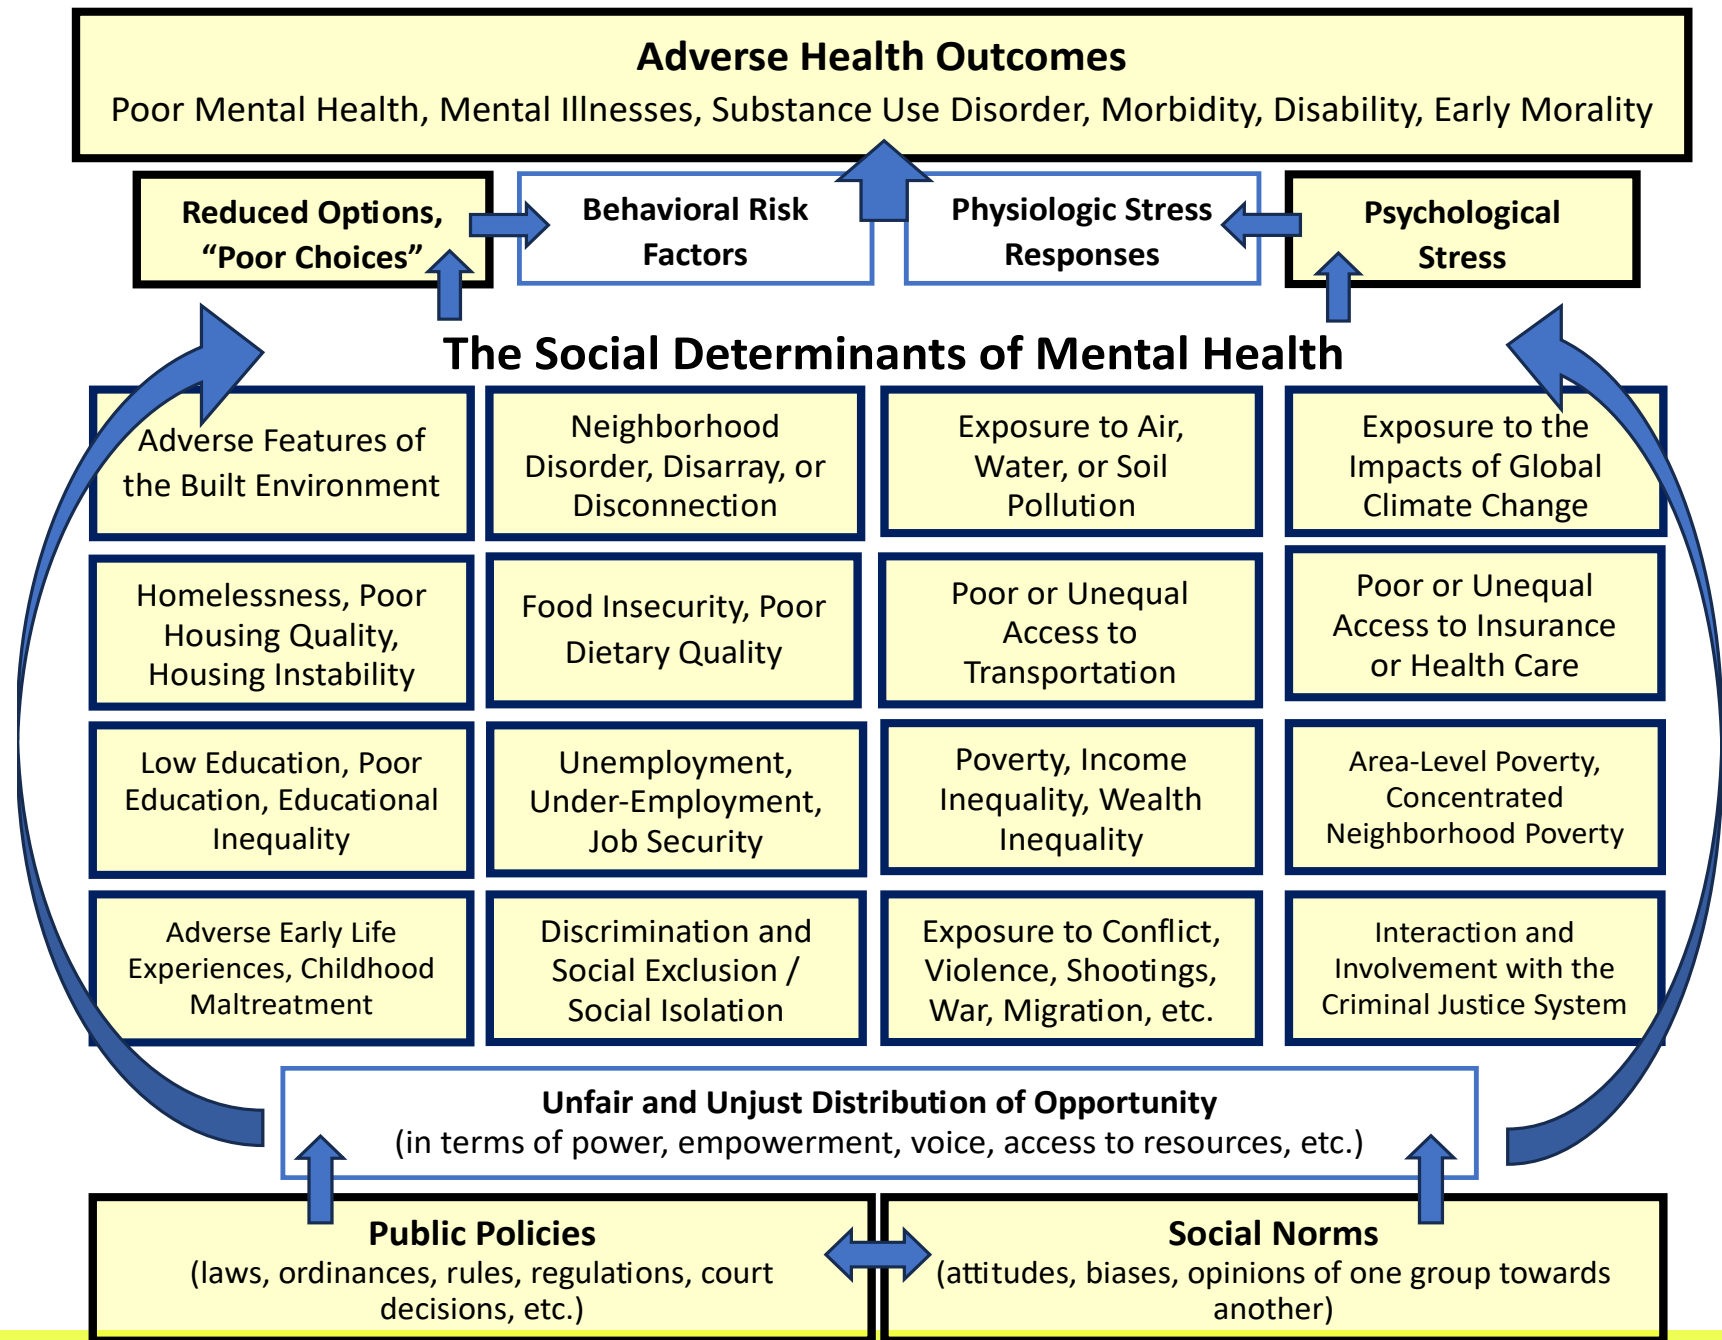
Adverse Health Outcomes
Poor Mental Health, Mental Illnesses, Substance Use Disorder, Morbidity, Disability, Early Morality

Reduced Options, "Poor Choices"

Behavioral Risk Factors

Physiologic Stress Responses

Psychological Stress

The Social Determinants of Mental Health

| Adverse Features of the Built Environment | Neighborhood Disorder, Disarray, or Disconnection | Exposure to Air, Water, or Soil Pollution | Exposure to the Impacts of Global Climate Change |
|---|---|---|---|
| Homelessness, Poor Housing Quality, Housing Instability | Food Insecurity, Poor Dietary Quality | Poor or Unequal Access to Transportation | Poor or Unequal Access to Insurance or Health Care |
| Low Education, Poor Education, Educational Inequality | Unemployment, Under-Employment, Job Security | Poverty, Income Inequality, Wealth Inequality | Area-Level Poverty, Concentrated Neighborhood Poverty |
| Adverse Early Life Experiences, Childhood Maltreatment | Discrimination and Social Exclusion / Social Isolation | Exposure to Conflict, Violence, Shootings, War, Migration, etc. | Interaction and Involvement with the Criminal Justice System |

Unfair and Unjust Distribution of Opportunity
(in terms of power, empowerment, voice, access to resources, etc.)

Public Policies
(laws, ordinances, rules, regulations, court decisions, etc.)

Social Norms
(attitudes, biases, opinions of one group towards another)